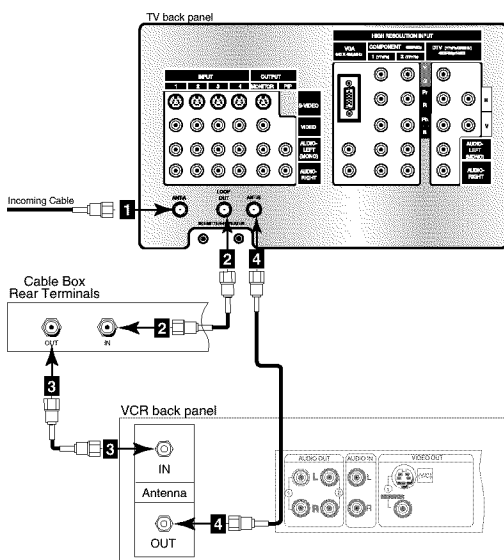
TV back panel

HIGH RESOLUTION INPUT
VGA
COMPONENT
DTV

INPUT
1 2 3 4
OUTPUT
MONITOR PIP
S-VIDEO
VIDEO
AUDIO-LEFT (MONO)
AUDIO-RIGHT

AUDIO-LEFT (MONO)
AUDIO-RIGHT

Incoming Cable
1
ANT-A
LOOP OUT
ANT-B
2
4

Cable Box
Rear Terminals
OUT
IN
2
3
3

VCR back panel
IN
Antenna
OUT
4

AUDIO OUT
L
R
AUDIO IN
L
R
VIDEO OUT